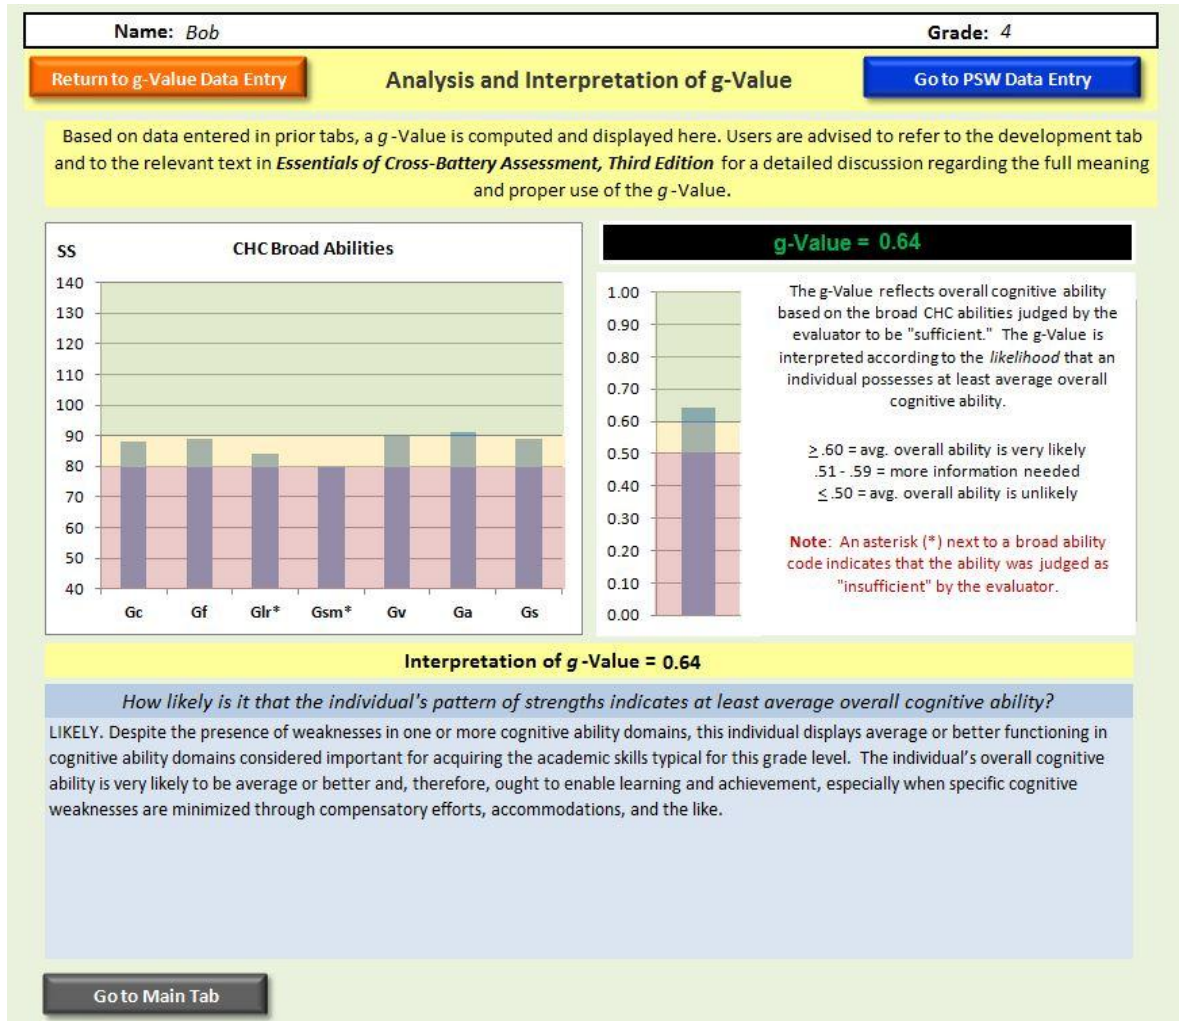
Name: Bob

Grade: 4

Return to g-Value Data Entry

Analysis and Interpretation of g-Value

Go to PSW Data Entry

Based on data entered in prior tabs, a g-Value is computed and displayed here. Users are advised to refer to the development tab and to the relevant text in ***Essentials of Cross-Battery Assessment, Third Edition*** for a detailed discussion regarding the full meaning and proper use of the g-Value.

SS

CHC Broad Abilities

140
130
120
110
100
90
80
70
60
50
40

Gc Gf Glr* Gsm* Gv Ga Gs

g-Value = 0.64

1.00
0.90
0.80
0.70
0.60
0.50
0.40
0.30
0.20
0.10
0.00

The g-Value reflects overall cognitive ability based on the broad CHC abilities judged by the evaluator to be "sufficient." The g-Value is interpreted according to the *likelihood* that an individual possesses at least average overall cognitive ability.

$\geq$.60 = avg. overall ability is very likely
.51 - .59 = more information needed
$\leq$.50 = avg. overall ability is unlikely

**Note**: An asterisk (*) next to a broad ability code indicates that the ability was judged as "insufficient" by the evaluator.

Interpretation of g-Value = 0.64

*How likely is it that the individual's pattern of strengths indicates at least average overall cognitive ability?*

LIKELY. Despite the presence of weaknesses in one or more cognitive ability domains, this individual displays average or better functioning in cognitive ability domains considered important for acquiring the academic skills typical for this grade level. The individual's overall cognitive ability is very likely to be average or better and, therefore, ought to enable learning and achievement, especially when specific cognitive weaknesses are minimized through compensatory efforts, accommodations, and the like.

Go to Main Tab